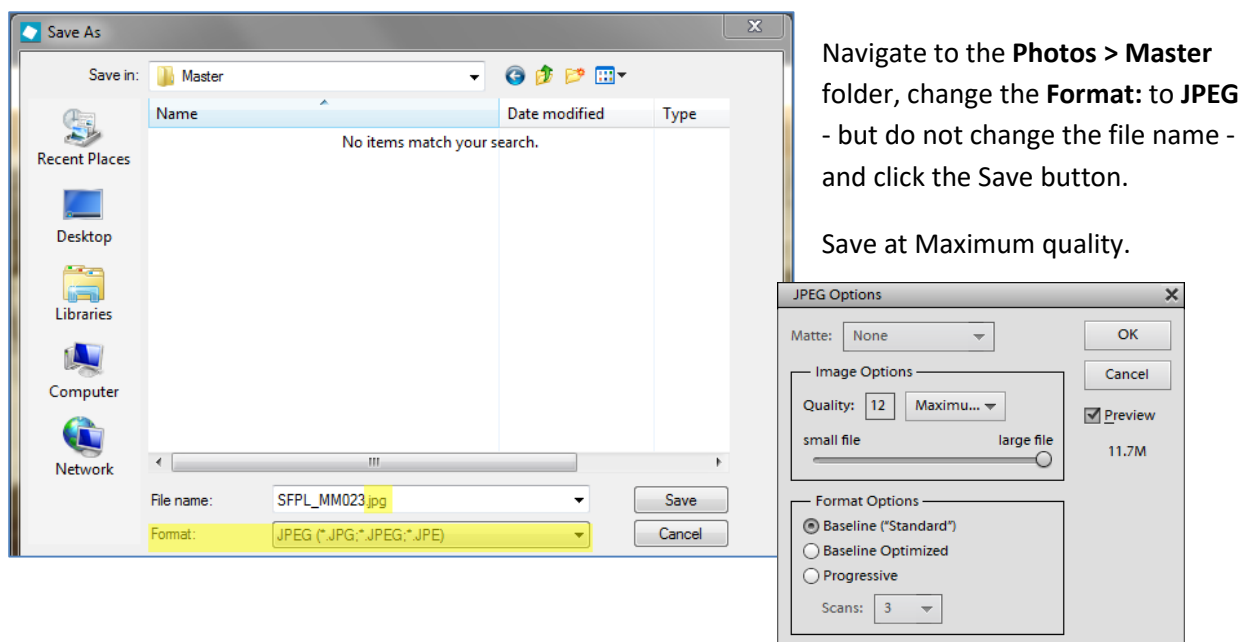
Save As

Save in: Master

Name | Date modified | Type

No items match your search.

Recent Places

Desktop

Libraries

Computer

Network

File name: SFPL_MM023.jpg

Format: JPEG (*.JPG;*.JPEG;*.JPE)

Save

Cancel

Navigate to the **Photos > Master** folder, change the **Format:** to **JPEG** - but do not change the file name - and click the Save button.

Save at Maximum quality.

JPEG Options

Matte: None

OK

Cancel

Preview

11.7M

Image Options

Quality: 12 Maximu...

small file large file

Format Options

Baseline ("Standard")

Baseline Optimized

Progressive

Scans: 3